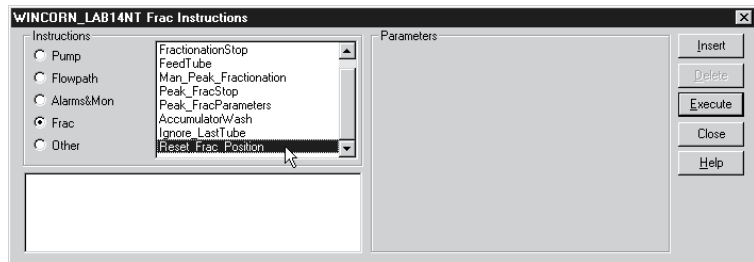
WINCORN_LAB14NT Frac Instructions

Instructions

Pump
Flowpath
Alarms&Mon
Frac
Other

FractionationStop
FeedTube
Man_Peak_Fractionation
Peak_FracStop
Peak_FracParameters
AccumulatorWash
Ignore_LastTube
Reset_Frac_Position

Parameters

Insert
Delete
Execute
Close
Help